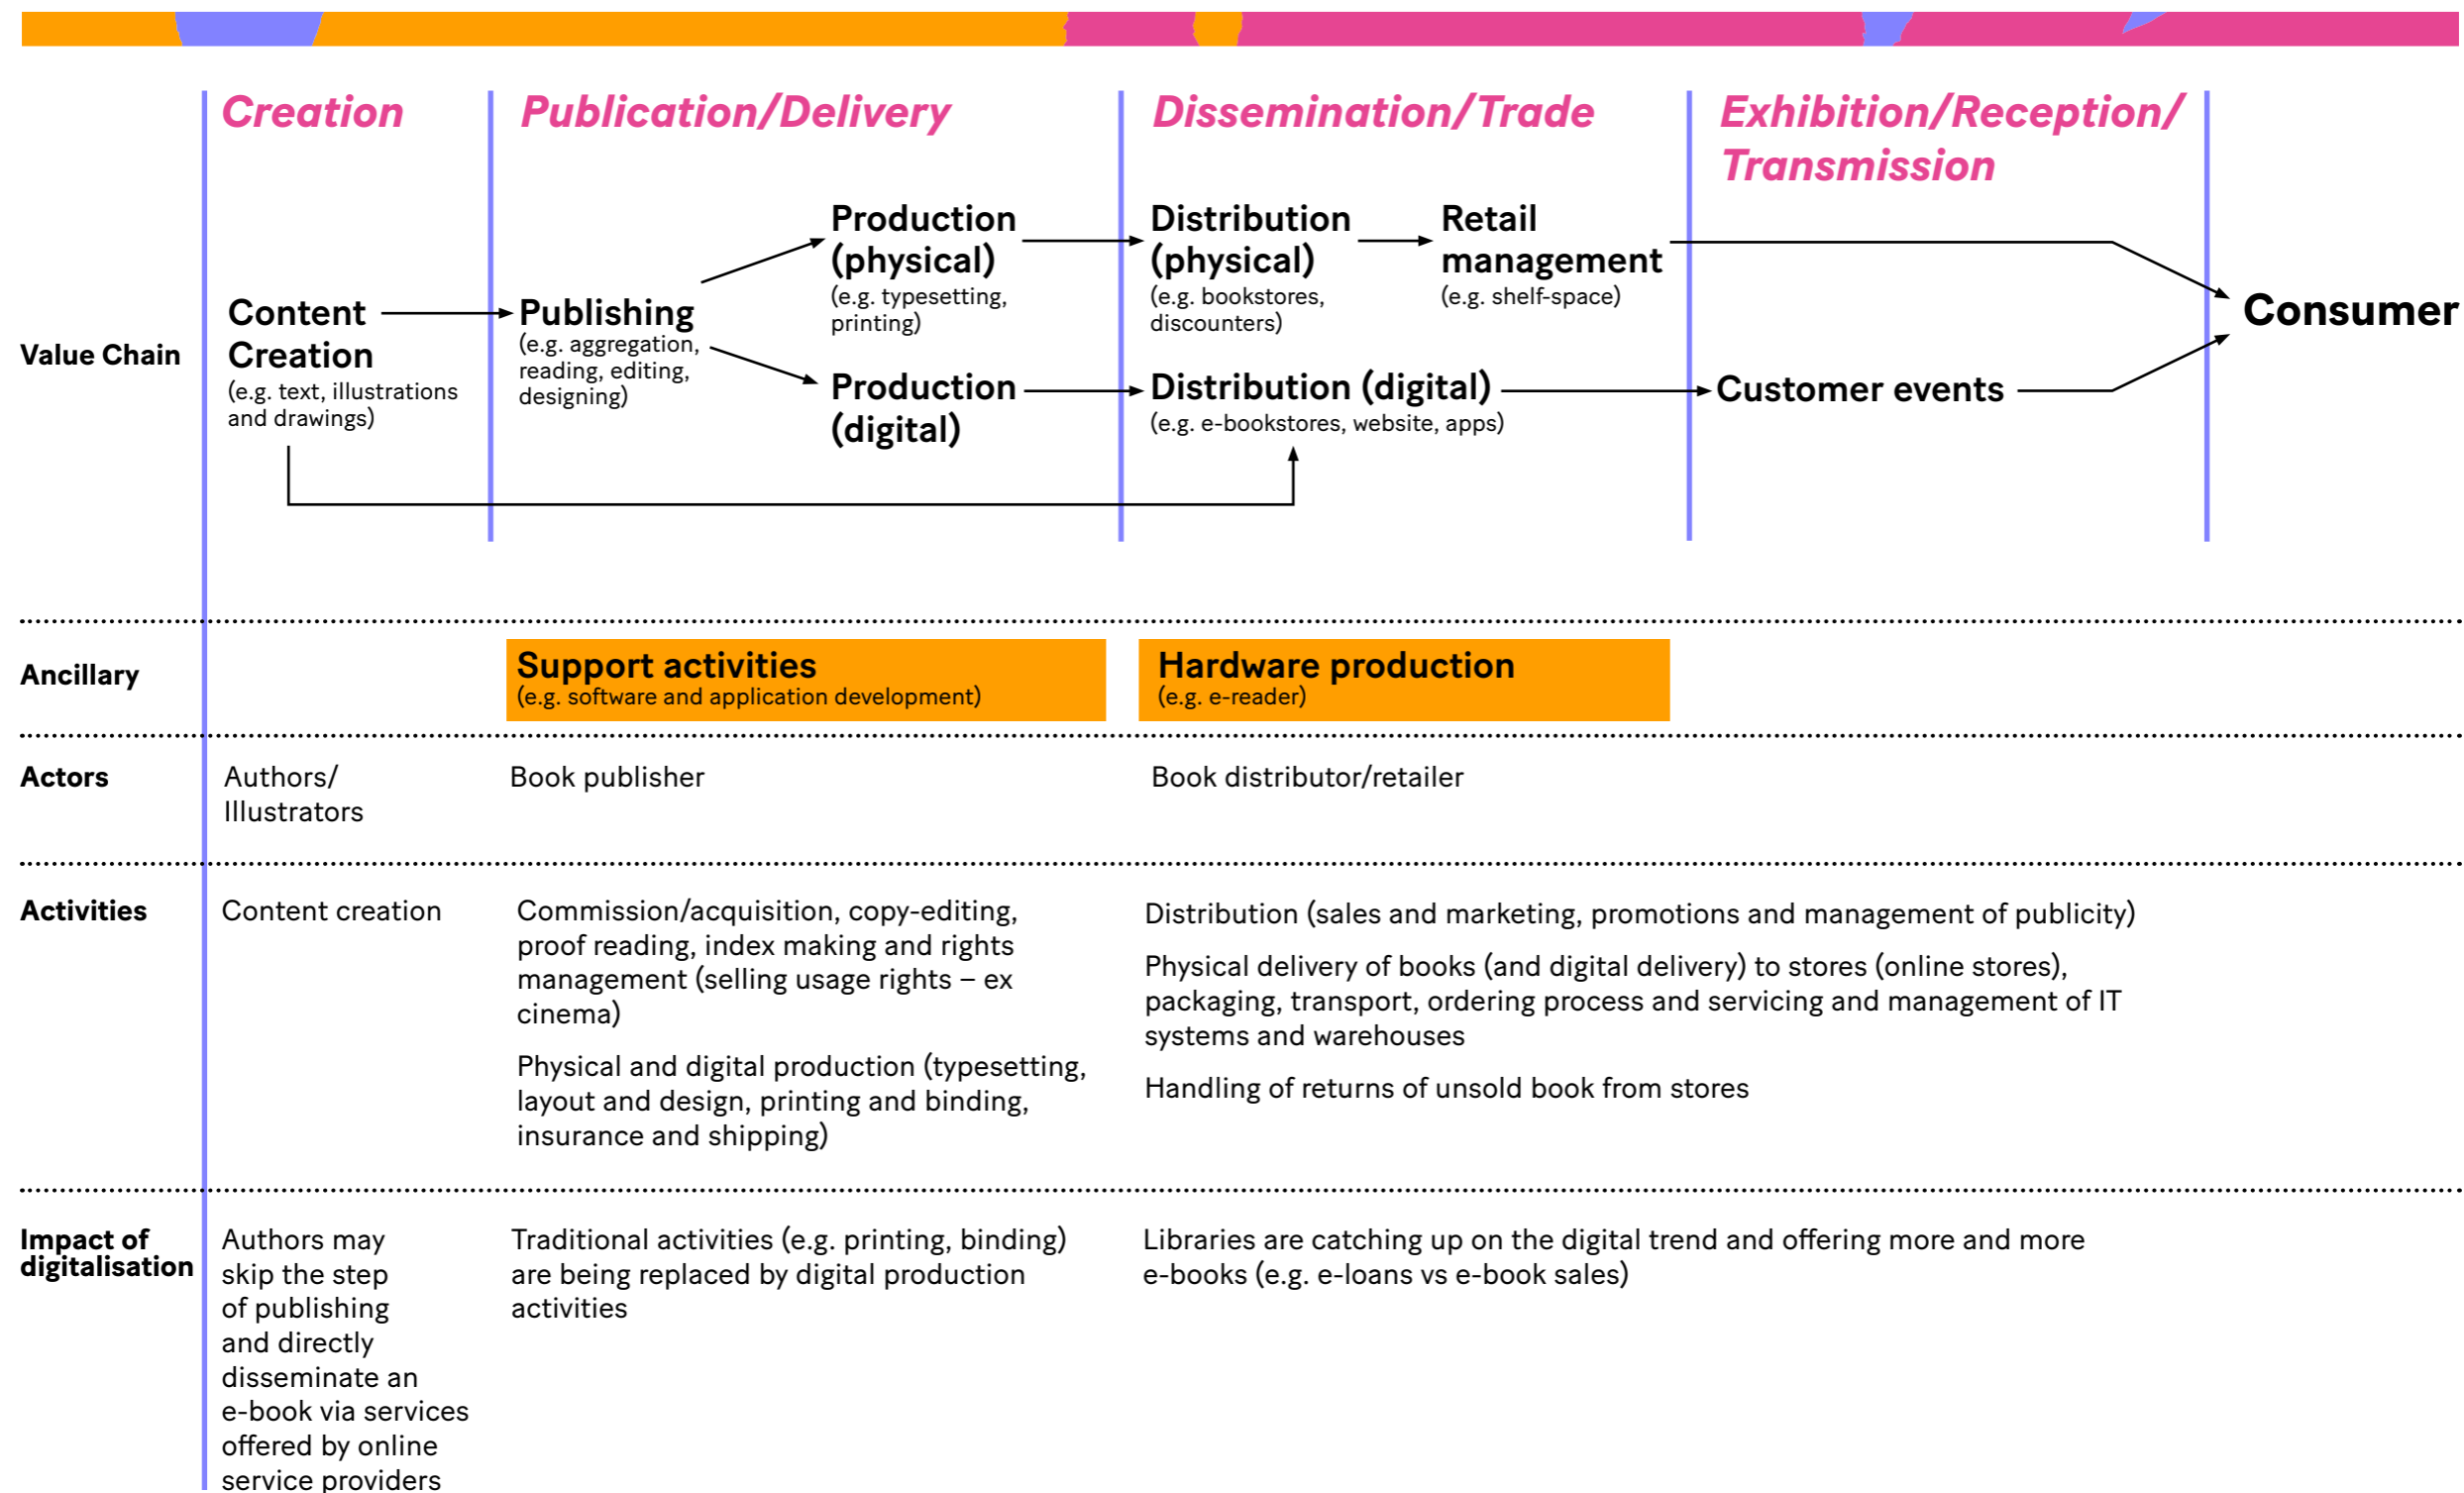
Creation

Publication/Delivery

Dissemination/Trade

Exhibition/Reception/Transmission

Value Chain

Content Creation
(e.g. text, illustrations and drawings)

Publishing
(e.g. aggregation, reading, editing, designing)

Production (physical)
(e.g. typesetting, printing)

Production (digital)

Distribution (physical)
(e.g. bookstores, discounters)

Retail management
(e.g. shelf-space)

Distribution (digital)
(e.g. e-bookstores, website, apps)

Customer events

Consumer

Ancillary

Support activities
(e.g. software and application development)

Hardware production
(e.g. e-reader)

Actors

Authors/ Illustrators

Book publisher

Book distributor/retailer

Activities

Content creation

Commission/acquisition, copy-editing, proof reading, index making and rights management (selling usage rights – ex cinema)

Physical and digital production (typesetting, layout and design, printing and binding, insurance and shipping)

Distribution (sales and marketing, promotions and management of publicity)

Physical delivery of books (and digital delivery) to stores (online stores), packaging, transport, ordering process and servicing and management of IT systems and warehouses

Handling of returns of unsold book from stores

Impact of digitalisation

Authors may skip the step of publishing and directly disseminate an e-book via services offered by online service providers

Traditional activities (e.g. printing, binding) are being replaced by digital production activities

Libraries are catching up on the digital trend and offering more and more e-books (e.g. e-loans vs e-book sales)